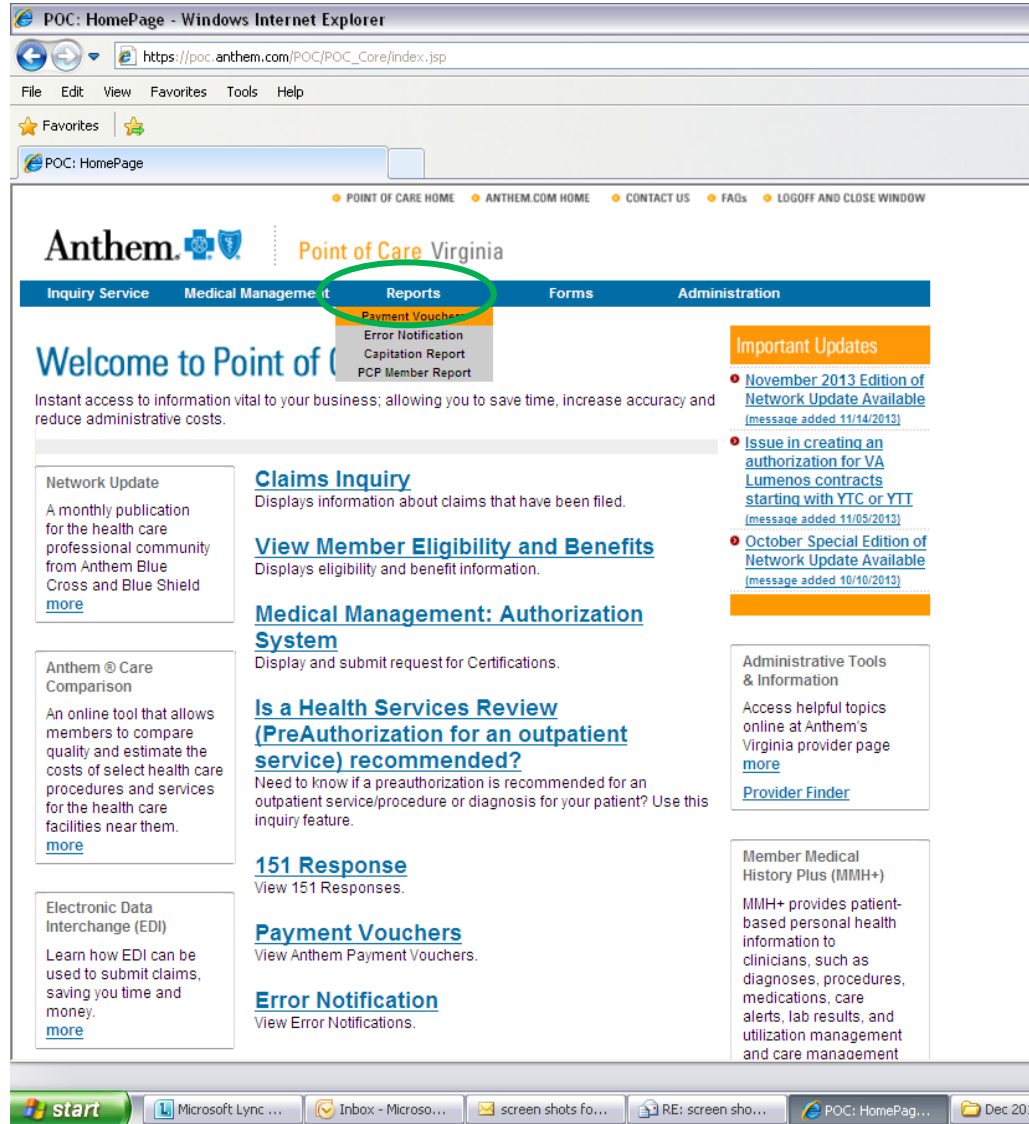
POC: HomePage - Windows Internet Explorer

https://poc.anthem.com/POC/POC_Core/index.jsp

File Edit View Favorites Tools Help

Favorites

POC: HomePage

POINT OF CARE HOME ANTHEM.COM HOME CONTACT US FAQs LOGOFF AND CLOSE WINDOW

Anthem. Point of Care Virginia

Inquiry Service Medical Management Reports Forms Administration

Payment Vouchers
Error Notification
Capitation Report
PCP Member Report

Welcome to Point of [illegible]

Instant access to information vital to your business; allowing you to save time, increase accuracy and reduce administrative costs.

Network Update
A monthly publication for the health care professional community from Anthem Blue Cross and Blue Shield
more

Anthem ® Care Comparison
An online tool that allows members to compare quality and estimate the costs of select health care procedures and services for the health care facilities near them.
more

Electronic Data Interchange (EDI)
Learn how EDI can be used to submit claims, saving you time and money.
more

Claims Inquiry
Displays information about claims that have been filed.

View Member Eligibility and Benefits
Displays eligibility and benefit information.

Medical Management: Authorization System
Display and submit request for Certifications.

Is a Health Services Review (PreAuthorization for an outpatient service) recommended?
Need to know if a preauthorization is recommended for an outpatient service/procedure or diagnosis for your patient? Use this inquiry feature.

151 Response
View 151 Responses.

Payment Vouchers
View Anthem Payment Vouchers.

Error Notification
View Error Notifications.

Important Updates

November 2013 Edition of Network Update Available
(message added 11/14/2013)

Issue in creating an authorization for VA Lumenos contracts starting with YTC or YTT
(message added 11/05/2013)

October Special Edition of Network Update Available
(message added 10/10/2013)

Administrative Tools & Information
Access helpful topics online at Anthem's Virginia provider page
more
Provider Finder

Member Medical History Plus (MMH+)
MMH+ provides patient-based personal health information to clinicians, such as diagnoses, procedures, medications, care alerts, lab results, and utilization management and care management

start Microsoft Lync ... Inbox - Microso... screen shots fo... RE: screen sho... POC: HomePag... Dec 20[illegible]